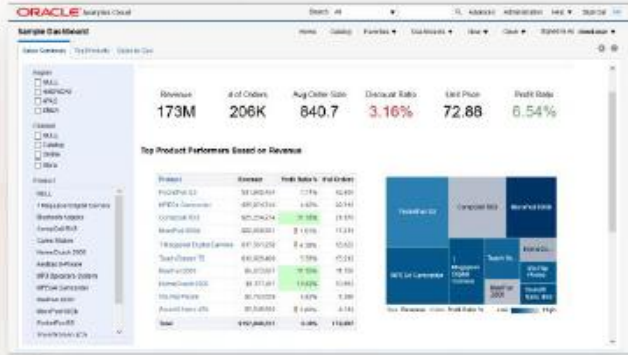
ORACLE Analytics Cloud

Search All

Advanced Administration Help Sign Out

Sample Dashboard

Home Catalog Favorites Dashboards New Open Signed In As

Sales Summary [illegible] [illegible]

Region
NULL
AMERICAS
APAC
EMEA

Channel
NULL
Catalog
Online
Store

Product
NULL
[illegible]
Bluetooth Adaptor
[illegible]
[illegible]
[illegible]
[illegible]
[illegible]
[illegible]
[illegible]
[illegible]
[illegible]
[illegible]

Revenue
173M

# of Orders
206K

Avg Order Size
840.7

Discount Rate
3.16%

Unit Price
72.88

Profit Ratio
6.54%

Top Product Performers Based on Revenue

| Product | Revenue | Profit Ratio % | # of Orders |
|---|---|---|---|
| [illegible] | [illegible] | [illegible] | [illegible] |
| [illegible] | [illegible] | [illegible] | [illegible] |
| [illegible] | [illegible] | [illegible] | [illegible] |
| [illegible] | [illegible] | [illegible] | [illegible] |
| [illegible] | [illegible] | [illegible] | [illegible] |
| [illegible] | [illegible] | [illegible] | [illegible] |
| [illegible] | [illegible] | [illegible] | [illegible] |
| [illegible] | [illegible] | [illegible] | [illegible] |
| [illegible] | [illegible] | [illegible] | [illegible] |
| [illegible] | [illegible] | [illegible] | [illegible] |
| Total | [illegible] | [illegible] | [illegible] |

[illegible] Compact 300 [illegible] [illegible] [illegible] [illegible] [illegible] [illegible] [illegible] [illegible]

Size: Revenue Color: Profit Ratio % Low High